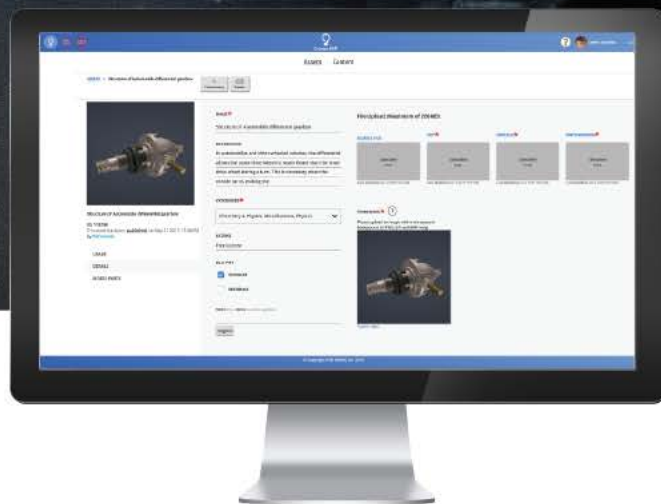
Assets Content

Assets > Structure of automobile differential gearbox

TITLE
Structure of automobile differential gearbox

DESCRIPTION
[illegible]

CATEGORIES
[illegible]

Physical/Fixed Placement of 2D/3D/MEDIA

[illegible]

Structure of automobile differential gearbox

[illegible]

USAGE

DETAILS

RELATED ASSETS

© Copyright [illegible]